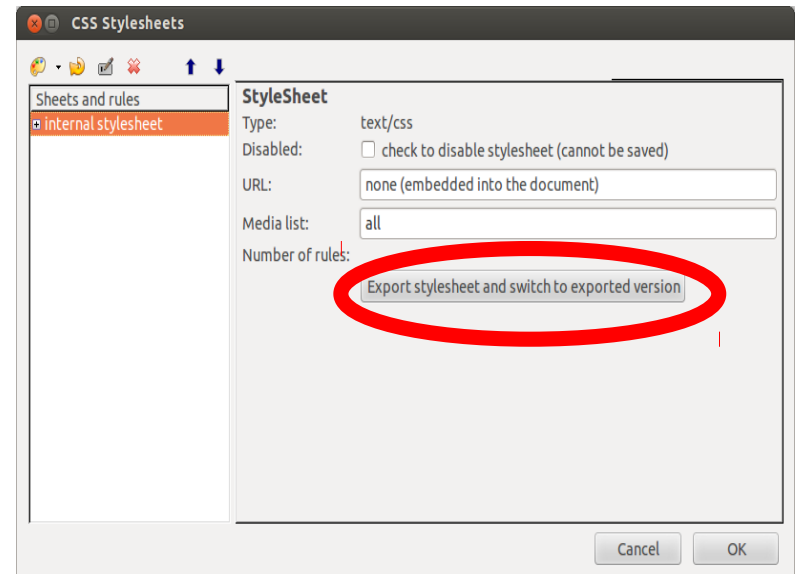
CSS Stylesheets

Sheets and rules
internal stylesheet

StyleSheet
Type: text/css
Disabled: check to disable stylesheet (cannot be saved)
URL: none (embedded into the document)
Media list: all
Number of rules:
Export stylesheet and switch to exported version

Cancel
OK